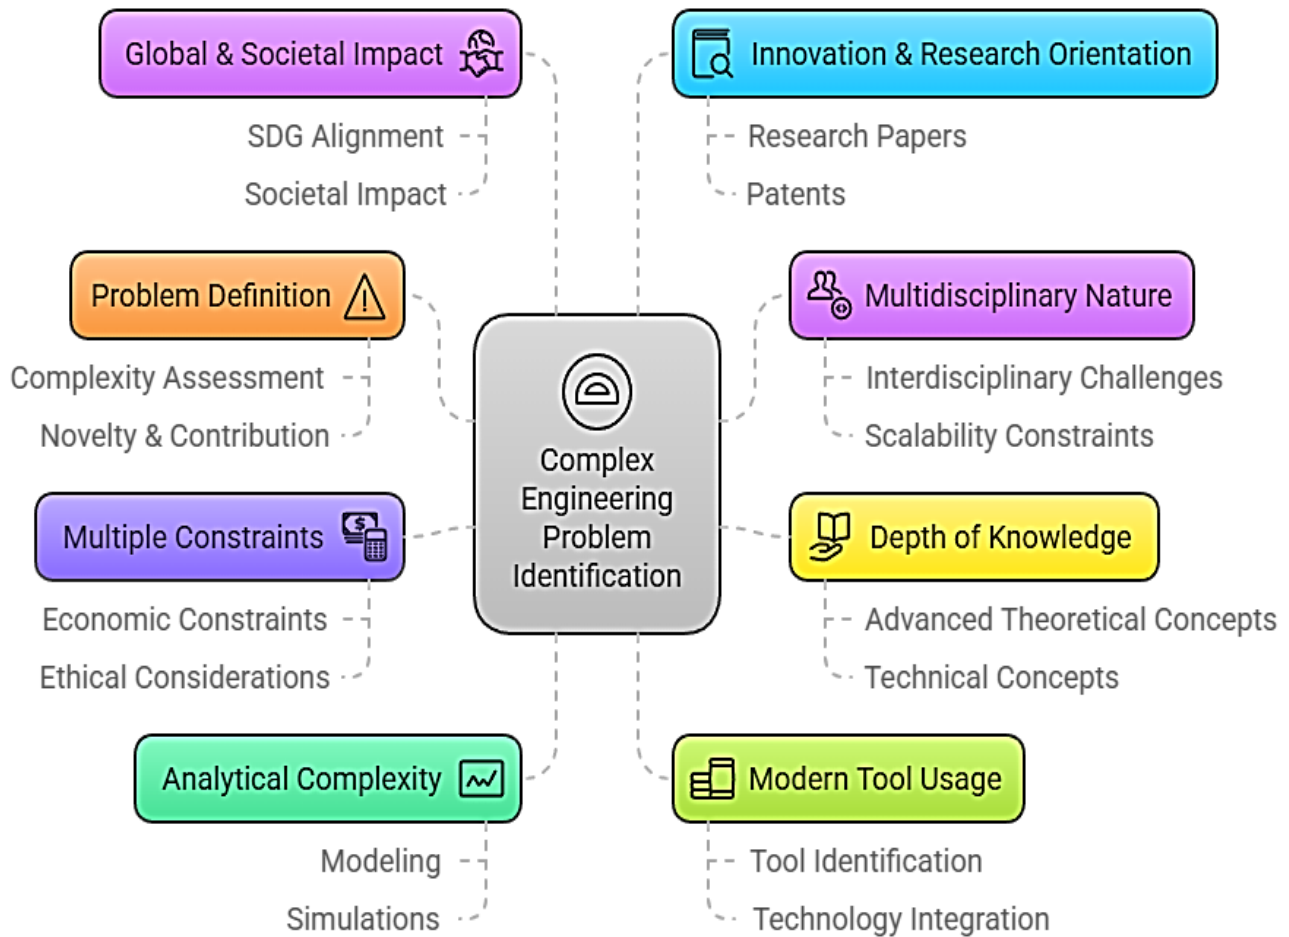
Global & Societal Impact

SDG Alignment

Societal Impact

Innovation & Research Orientation

Research Papers

Patents

Problem Definition

Complexity Assessment

Novelty & Contribution

Multidisciplinary Nature

Interdisciplinary Challenges

Scalability Constraints

Complex Engineering Problem Identification

Multiple Constraints

Economic Constraints

Ethical Considerations

Depth of Knowledge

Advanced Theoretical Concepts

Technical Concepts

Analytical Complexity

Modeling

Simulations

Modern Tool Usage

Tool Identification

Technology Integration